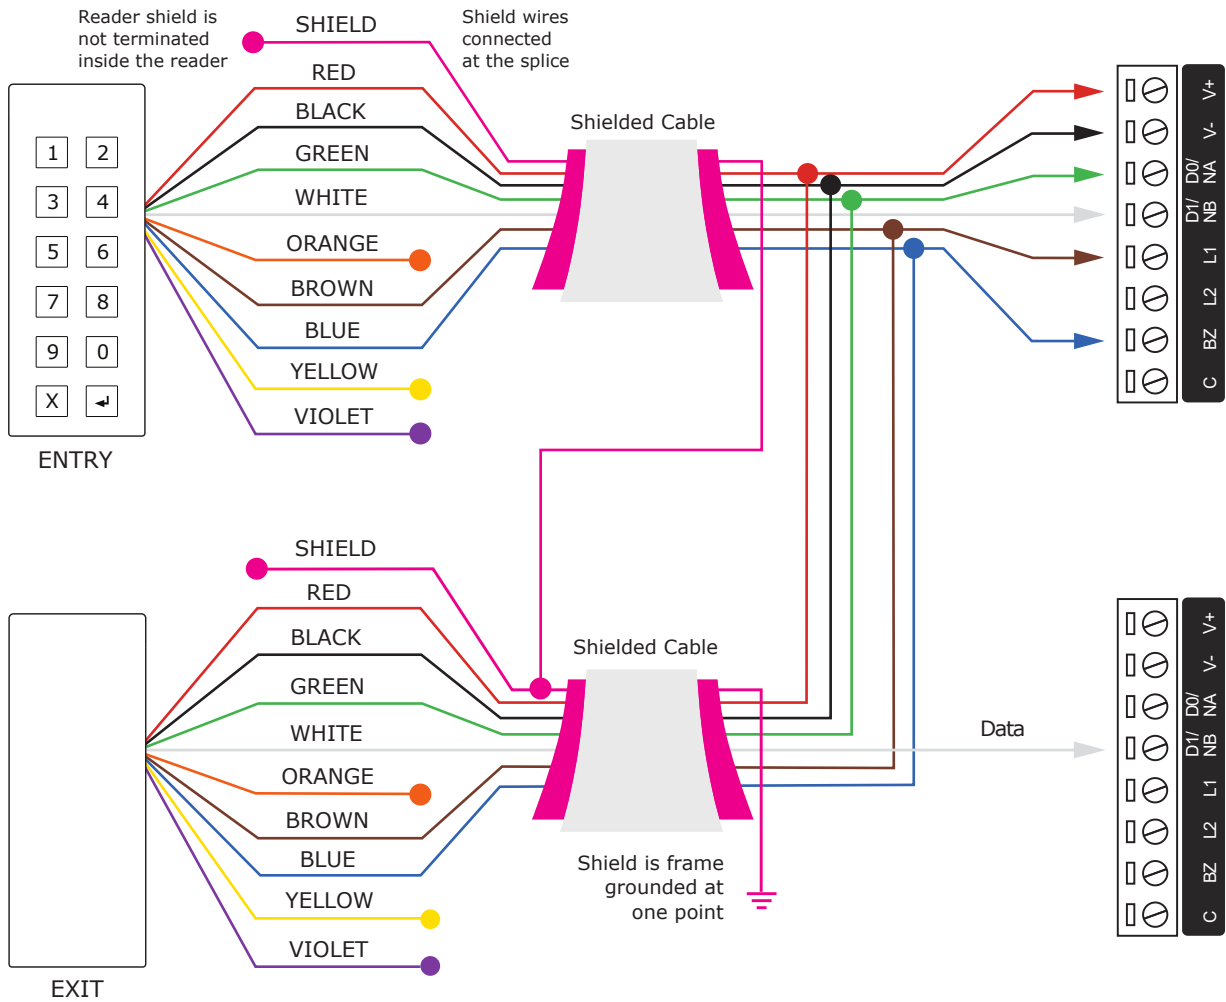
Reader shield is not terminated inside the reader

SHIELD

Shield wires connected at the splice

RED
BLACK
GREEN
WHITE
ORANGE
BROWN
BLUE
YELLOW
VIOLET

Shielded Cable

| 1 | 2 |
|---|---|
| 3 | 4 |
| 5 | 6 |
| 7 | 8 |
| 9 | 0 |
| X | ↵ |

ENTRY

V+
V-
D0/ NA
D1/ NB
L1
L2
BZ
C

SHIELD
RED
BLACK
GREEN
WHITE
ORANGE
BROWN
BLUE
YELLOW
VIOLET

Shielded Cable

Data

Shield is frame grounded at one point

EXIT

V+
V-
D0/ NA
D1/ NB
L1
L2
BZ
C